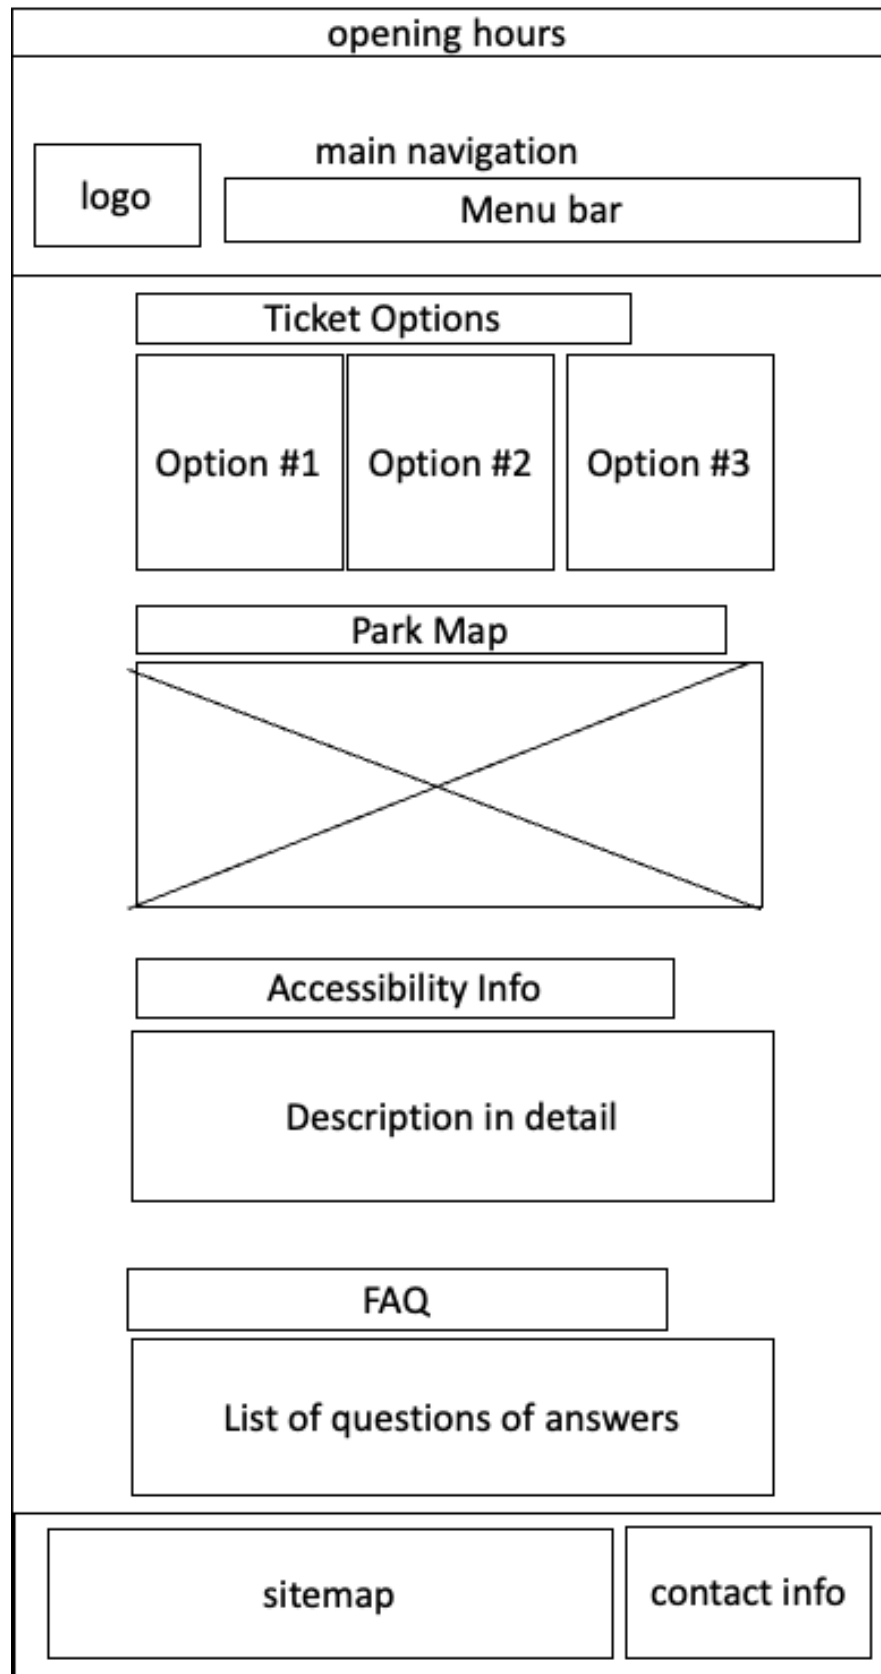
opening hours

main navigation

logo

Menu bar

Ticket Options

Option #1

Option #2

Option #3

Park Map

Accessibility Info

Description in detail

FAQ

List of questions of answers

sitemap

contact info